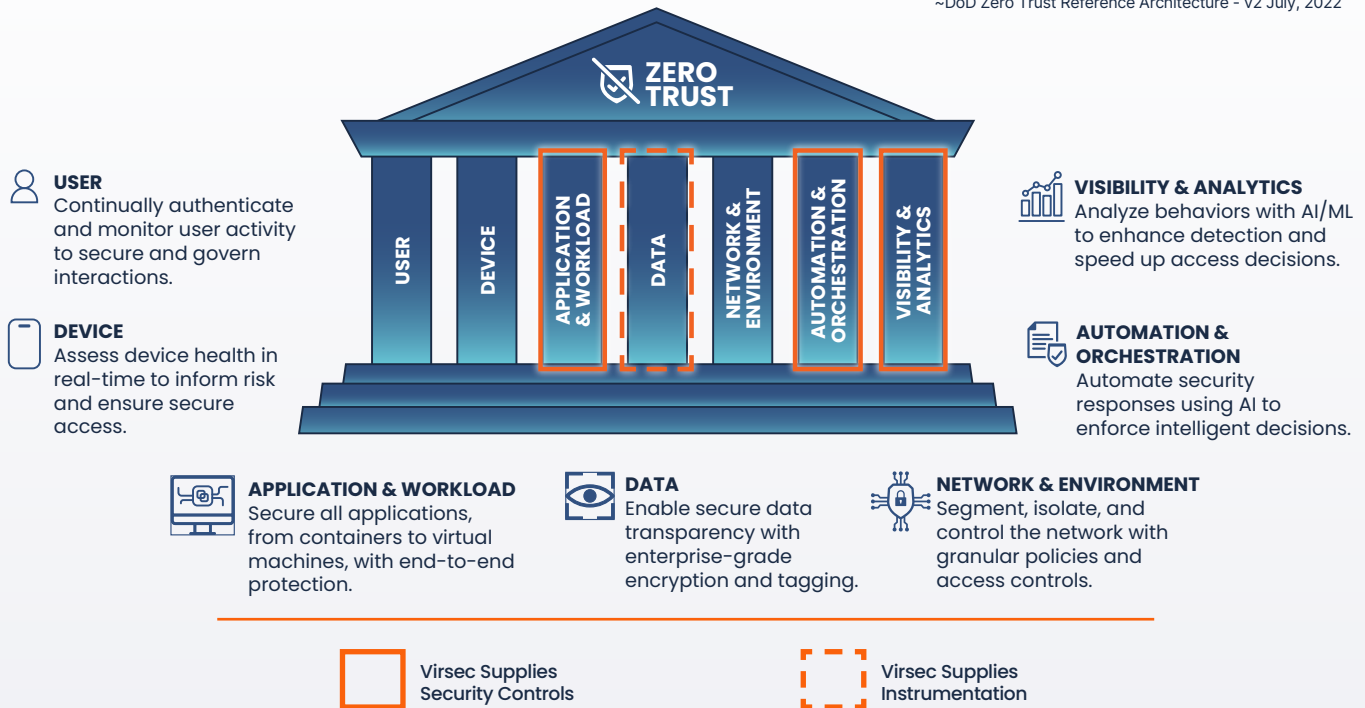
~DoD Zero Trust Reference Architecture - V2 July, 2022

ZERO TRUST

USER

DEVICE

APPLICATION & WORKLOAD

DATA

NETWORK & ENVIRONMENT

AUTOMATION & ORCHESTRATION

VISIBILITY & ANALYTICS

USER
Continually authenticate and monitor user activity to secure and govern interactions.

DEVICE
Assess device health in real-time to inform risk and ensure secure access.

VISIBILITY & ANALYTICS
Analyze behaviors with AI/ML to enhance detection and speed up access decisions.

AUTOMATION & ORCHESTRATION
Automate security responses using AI to enforce intelligent decisions.

APPLICATION & WORKLOAD
Secure all applications, from containers to virtual machines, with end-to-end protection.

DATA
Enable secure data transparency with enterprise-grade encryption and tagging.

NETWORK & ENVIRONMENT
Segment, isolate, and control the network with granular policies and access controls.

Virsec Supplies Security Controls

Virsec Supplies Instrumentation